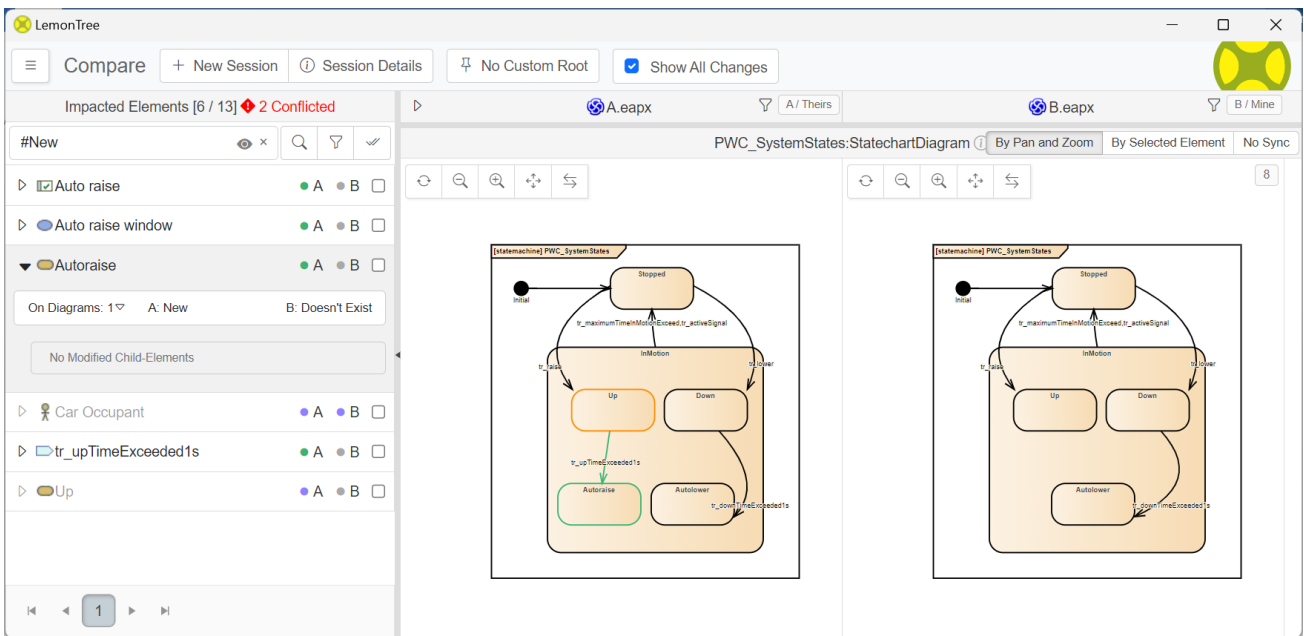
LemonTree

Compare
+ New Session
Session Details
No Custom Root
Show All Changes

Impacted Elements [6 / 13] 2 Conflicted
#New

Auto raise A B
Auto raise window A B
Autoraise A B
On Diagrams: 1 A: New B: Doesn't Exist
No Modified Child-Elements
Car Occupant A B
tr_upTimeExceeded1s A B
Up A B

1

A.eapx A / Theirs
B.eapx B / Mine

PWC_SystemStates:StatechartDiagram By Pan and Zoom By Selected Element No Sync

8

[statemachine] PWC_SystemStates
Initial
Stopped
tr_maximumTimeInMotionExceed,tr_activeSignal
InMotion
tr_raise
tr_lower
Up
Down
tr_upTimeExceeded1s
Autoraise
Autolower
tr_downTimeExceeded1s

[statemachine] PWC_SystemStates
Initial
Stopped
tr_maximumTimeInMotionExceed,tr_activeSignal
InMotion
tr_raise
tr_lower
Up
Down
Autolower
tr_downTimeExceeded1s